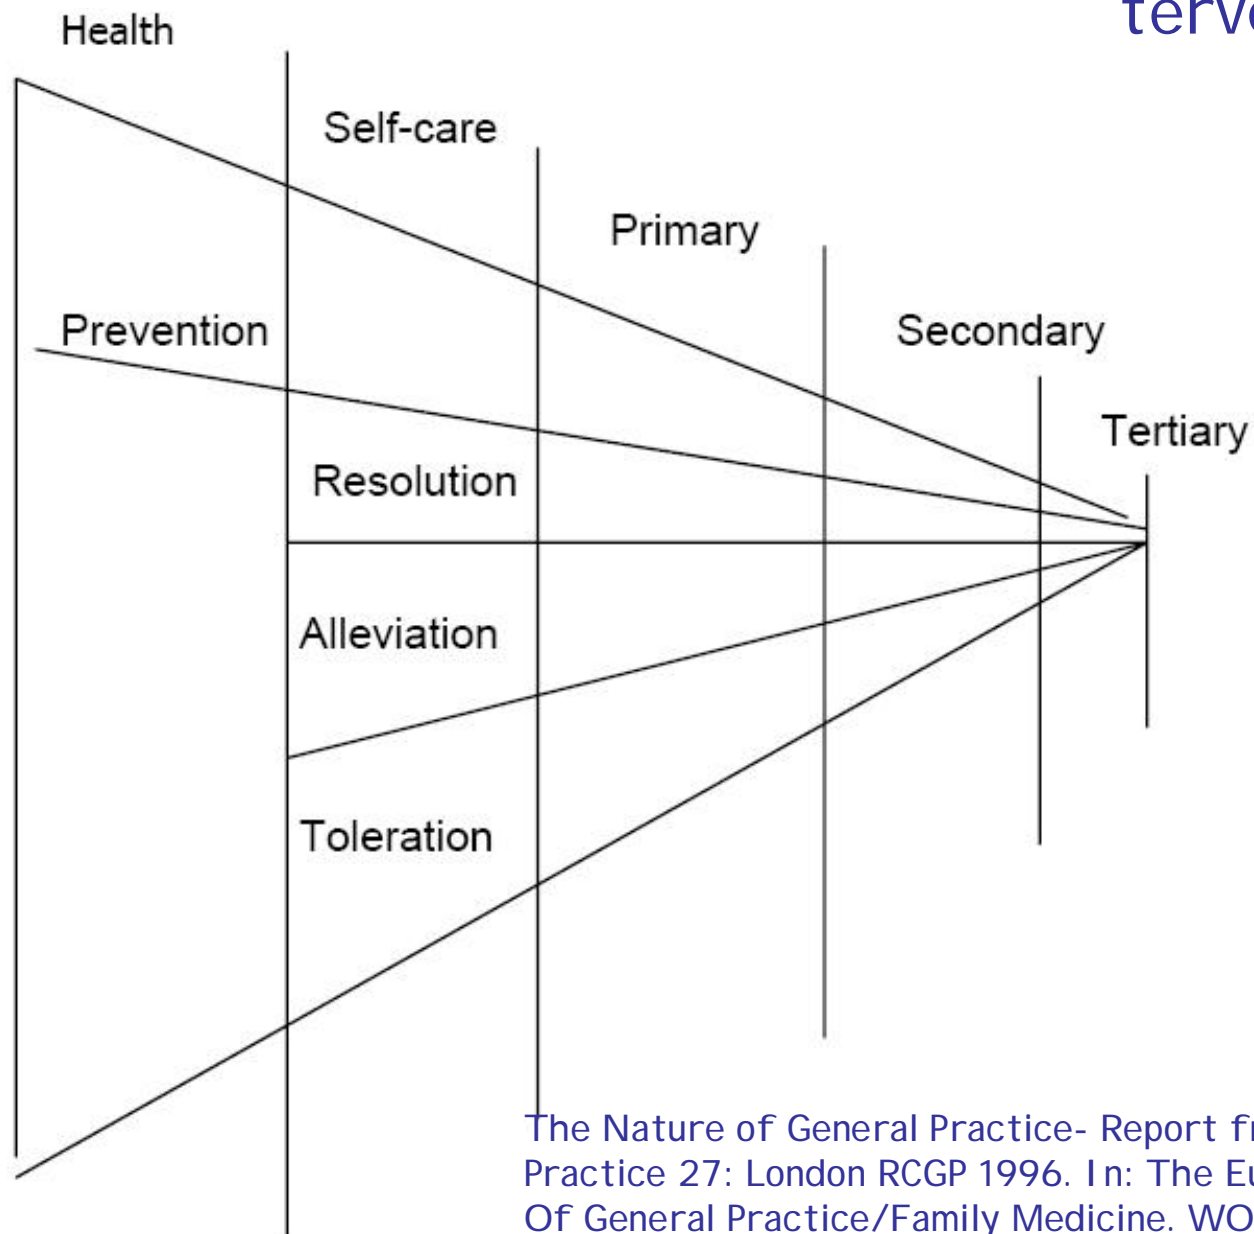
terv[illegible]

Health

Self-care

Primary

Prevention

Secondary

Tertiary

Resolution

Alleviation

Toleration

The Nature of General Practice- Report f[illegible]
Practice 27: London RCGP 1996. In: The E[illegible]
Of General Practice/Family Medicine. WO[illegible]